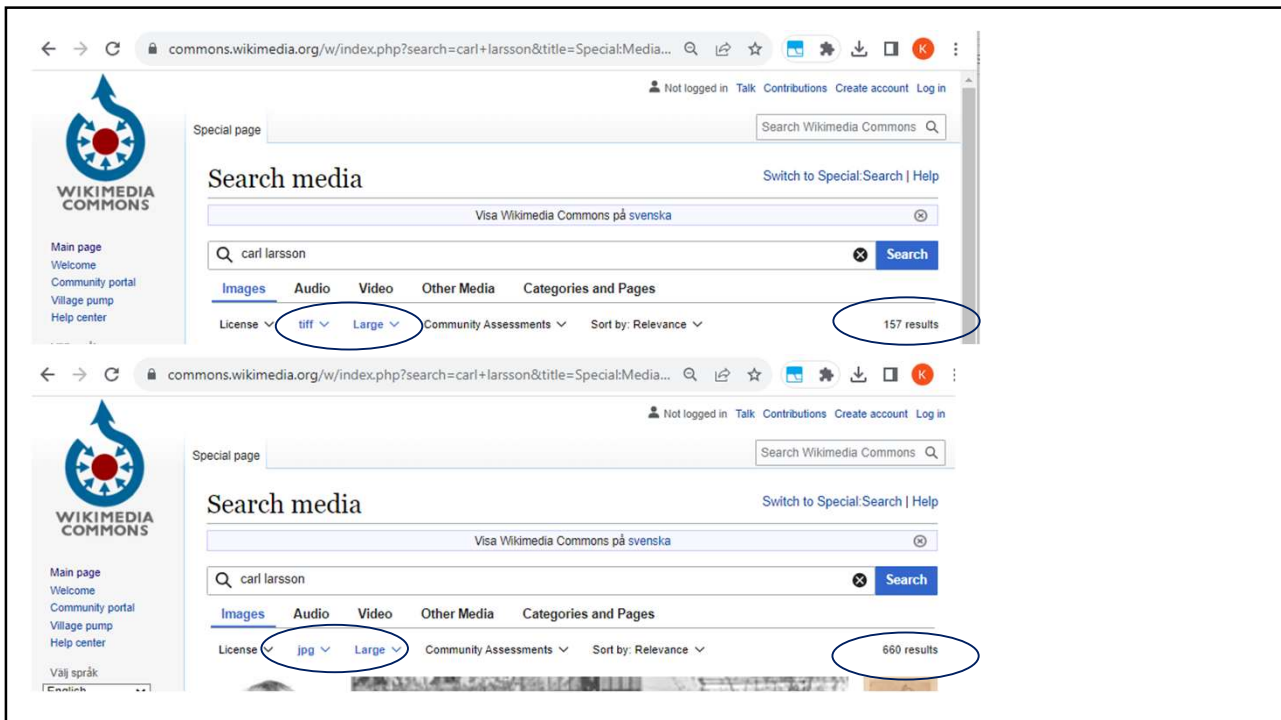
commons.wikimedia.org/w/index.php?search=carl+larsson&title=Special:Media...

K

Not logged in Talk Contributions Create account Log in

WIKIMEDIA COMMONS

Special page

Search Wikimedia Commons

Search media

Switch to Special:Search | Help

Visa Wikimedia Commons på svenska

Main page
Welcome
Community portal
Village pump
Help center

carl larsson

Search

Images Audio Video Other Media Categories and Pages

License tiff Large Community Assessments Sort by: Relevance

157 results

commons.wikimedia.org/w/index.php?search=carl+larsson&title=Special:Media...

K

Not logged in Talk Contributions Create account Log in

WIKIMEDIA COMMONS

Special page

Search Wikimedia Commons

Search media

Switch to Special:Search | Help

Visa Wikimedia Commons på svenska

Main page
Welcome
Community portal
Village pump
Help center

Välj språk

carl larsson

Search

Images Audio Video Other Media Categories and Pages

License jpg Large Community Assessments Sort by: Relevance

660 results